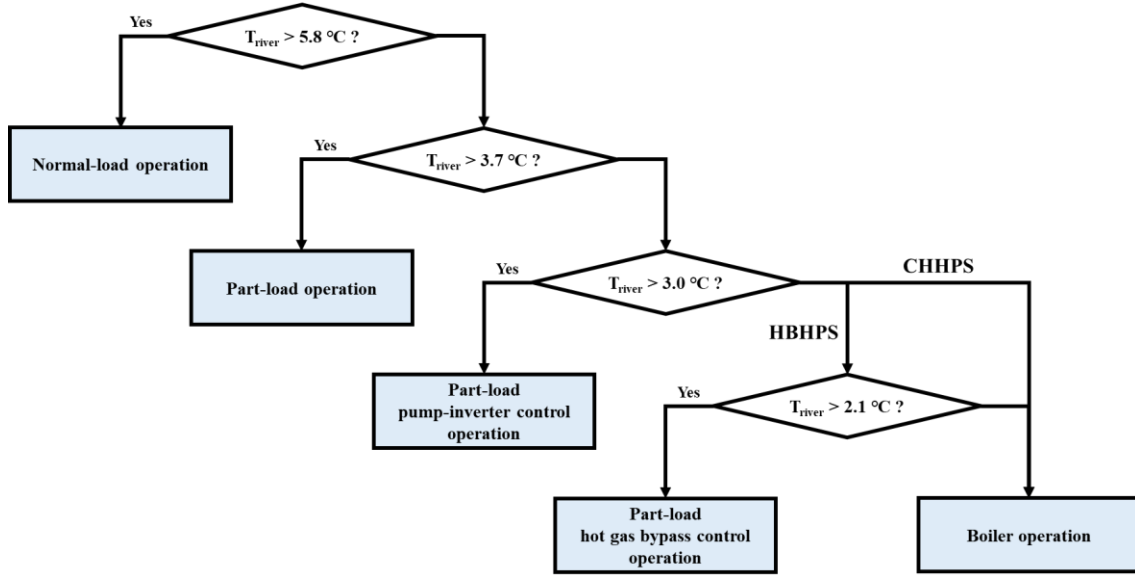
Yes

$T_{river}$ > 5.8 °C ?

Normal-load operation

Yes

$T_{river}$ > 3.7 °C ?

Part-load operation

Yes

$T_{river}$ > 3.0 °C ?

CHHPS

HBHPS

Part-load pump-inverter control operation

Yes

$T_{river}$ > 2.1 °C ?

Part-load hot gas bypass control operation

Boiler operation